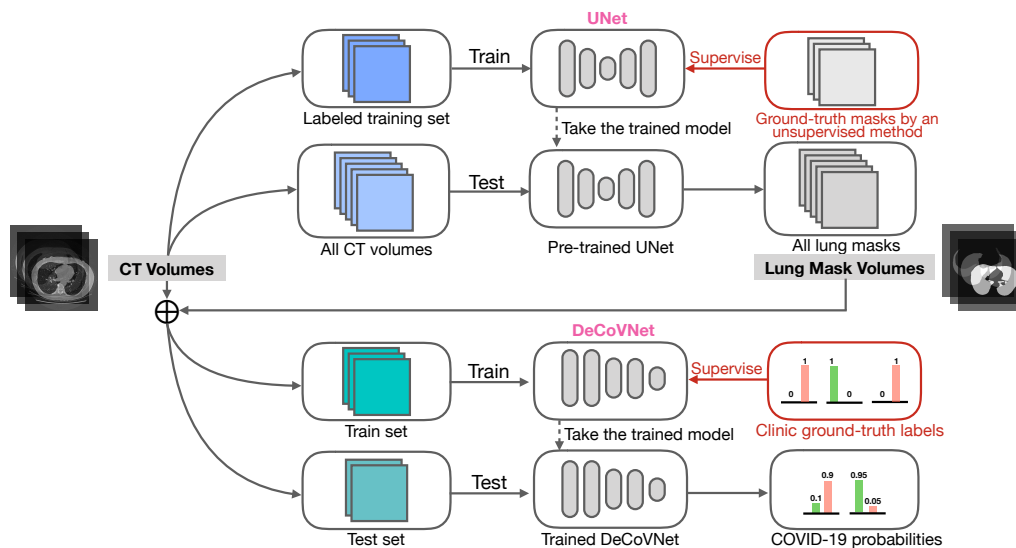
UNet

Train

Supervise

Labeled training set

Ground-truth masks by an unsupervised method

Take the trained model

Test

All CT volumes

Pre-trained UNet

All lung masks

CT Volumes

Lung Mask Volumes

$\oplus$

DeCoVNet

Train

Supervise

1
0
1
0
0
1

Train set

Take the trained model

Clinic ground-truth labels

Test

0.9
0.1
0.95
0.05

Test set

Trained DeCoVNet

COVID-19 probabilities